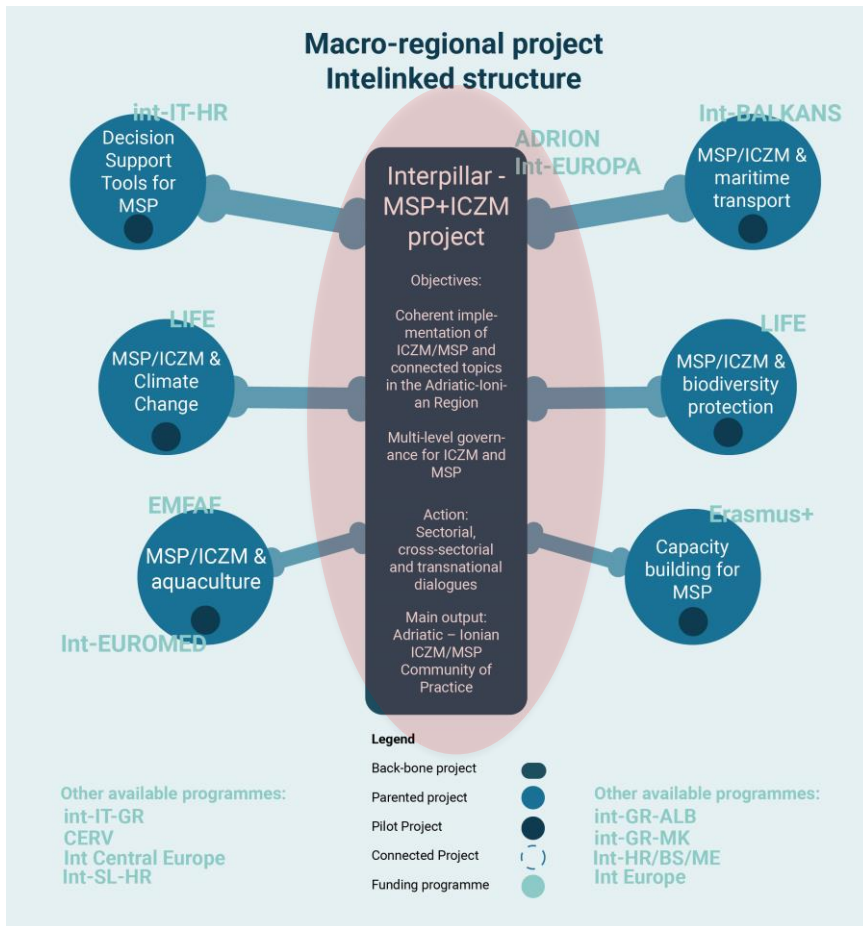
Macro-regional project
Intelinked structure

int-IT-HR
Decision Support Tools for MSP

ADRION
Int-EUROPA

Int-BALKANS
MSP/ICZM & maritime transport

Interpillar - MSP+ICZM project

Objectives:

Coherent implementation of ICZM/MSP and connected topics in the Adriatic-Ionian Region

Multi-level governance for ICZM and MSP

Action: Sectorial, cross-sectorial and transnational dialogues

Main output: Adriatic – Ionian ICZM/MSP Community of Practice

LIFE
MSP/ICZM & Climate Change

LIFE
MSP/ICZM & biodiversity protection

EMFAF
MSP/ICZM & aquaculture

Int-EUROMED

Erasmus+
Capacity building for MSP

Legend
Back-bone project
Parented project
Pilot Project
Connected Project
Funding programme

Other available programmes:
int-IT-GR
CERV
Int Central Europe
Int-SL-HR

Other available programmes:
int-GR-ALB
int-GR-MK
Int-HR/BS/ME
Int Europe